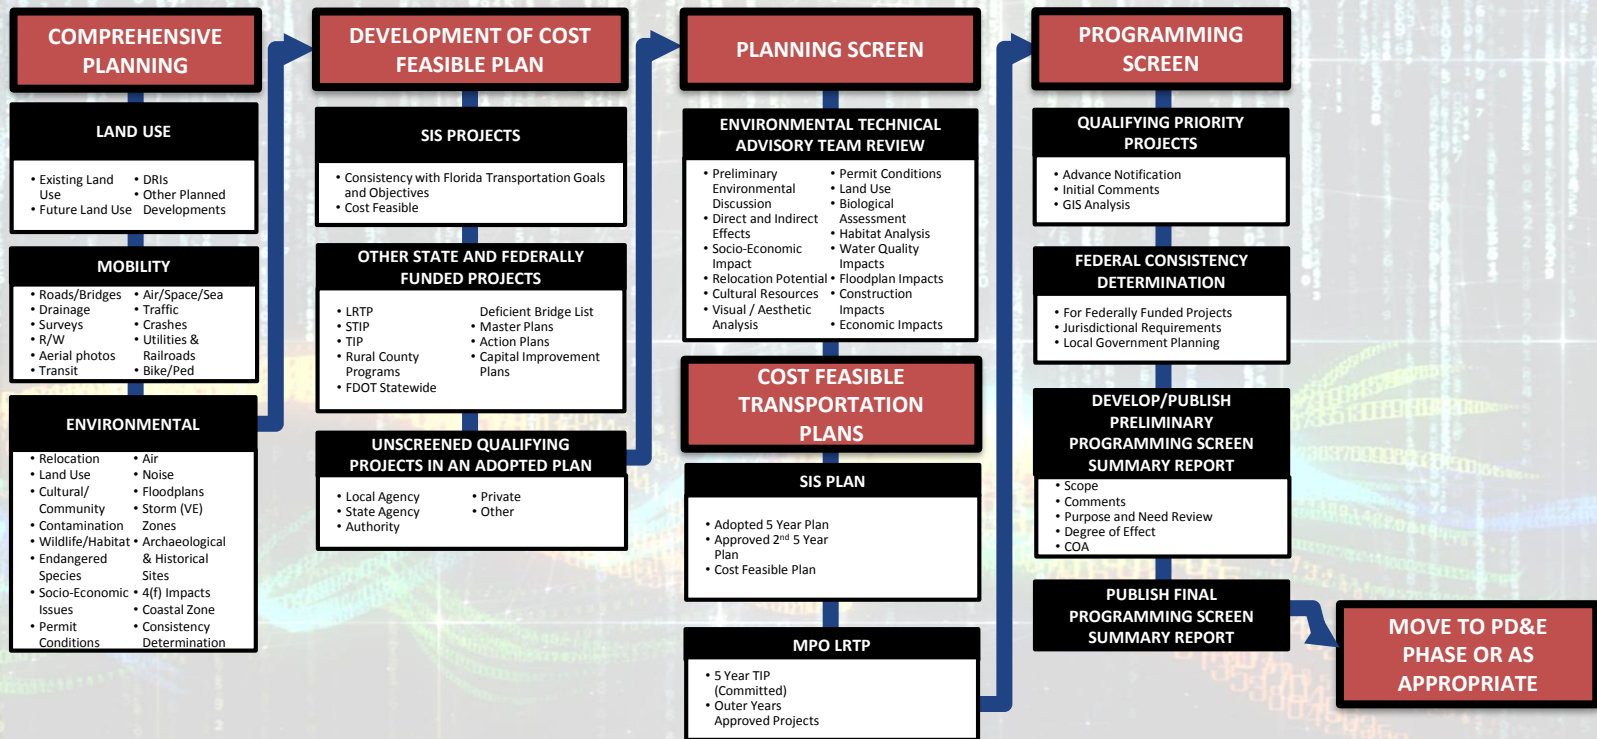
COMPREHENSIVE PLANNING

LAND USE

• Existing Land Use
• Future Land Use
• DRIs
• Other Planned Developments

MOBILITY

• Roads/Bridges
• Drainage
• Surveys
• R/W
• Aerial photos
• Transit
• Air/Space/Sea
• Traffic
• Crashes
• Utilities & Railroads
• Bike/Ped

ENVIRONMENTAL

• Relocation
• Land Use
• Cultural/ Community
• Contamination
• Wildlife/Habitat
• Endangered Species
• Socio-Economic Issues
• Permit Conditions
• Air
• Noise
• Floodplans
• Storm (VE) Zones
• Archaeological & Historical Sites
• 4(f) Impacts
• Coastal Zone
• Consistency Determination

DEVELOPMENT OF COST FEASIBLE PLAN

SIS PROJECTS

• Consistency with Florida Transportation Goals and Objectives
• Cost Feasible

OTHER STATE AND FEDERALLY FUNDED PROJECTS

• LRTP
• STIP
• TIP
• Rural County Programs
• FDOT Statewide
Deficient Bridge List
• Master Plans
• Action Plans
• Capital Improvement Plans

UNSCREENED QUALIFYING PROJECTS IN AN ADOPTED PLAN

• Local Agency
• State Agency
• Authority
• Private
• Other

PLANNING SCREEN

ENVIRONMENTAL TECHNICAL ADVISORY TEAM REVIEW

• Preliminary Environmental Discussion
• Direct and Indirect Effects
• Socio-Economic Impact
• Relocation Potential
• Cultural Resources
• Visual / Aesthetic Analysis
• Permit Conditions
• Land Use
• Biological Assessment
• Habitat Analysis
• Water Quality Impacts
• Floodplan Impacts
• Construction Impacts
• Economic Impacts

COST FEASIBLE TRANSPORTATION PLANS

SIS PLAN

• Adopted 5 Year Plan
• Approved 2$^{nd}$ 5 Year Plan
• Cost Feasible Plan

MPO LRTP

• 5 Year TIP (Committed)
• Outer Years Approved Projects

PROGRAMMING SCREEN

QUALIFYING PRIORITY PROJECTS

• Advance Notification
• Initial Comments
• GIS Analysis

FEDERAL CONSISTENCY DETERMINATION

• For Federally Funded Projects
• Jurisdictional Requirements
• Local Government Planning

DEVELOP/PUBLISH PRELIMINARY PROGRAMMING SCREEN SUMMARY REPORT

• Scope
• Comments
• Purpose and Need Review
• Degree of Effect
• COA

PUBLISH FINAL PROGRAMMING SCREEN SUMMARY REPORT

MOVE TO PD&E PHASE OR AS APPROPRIATE